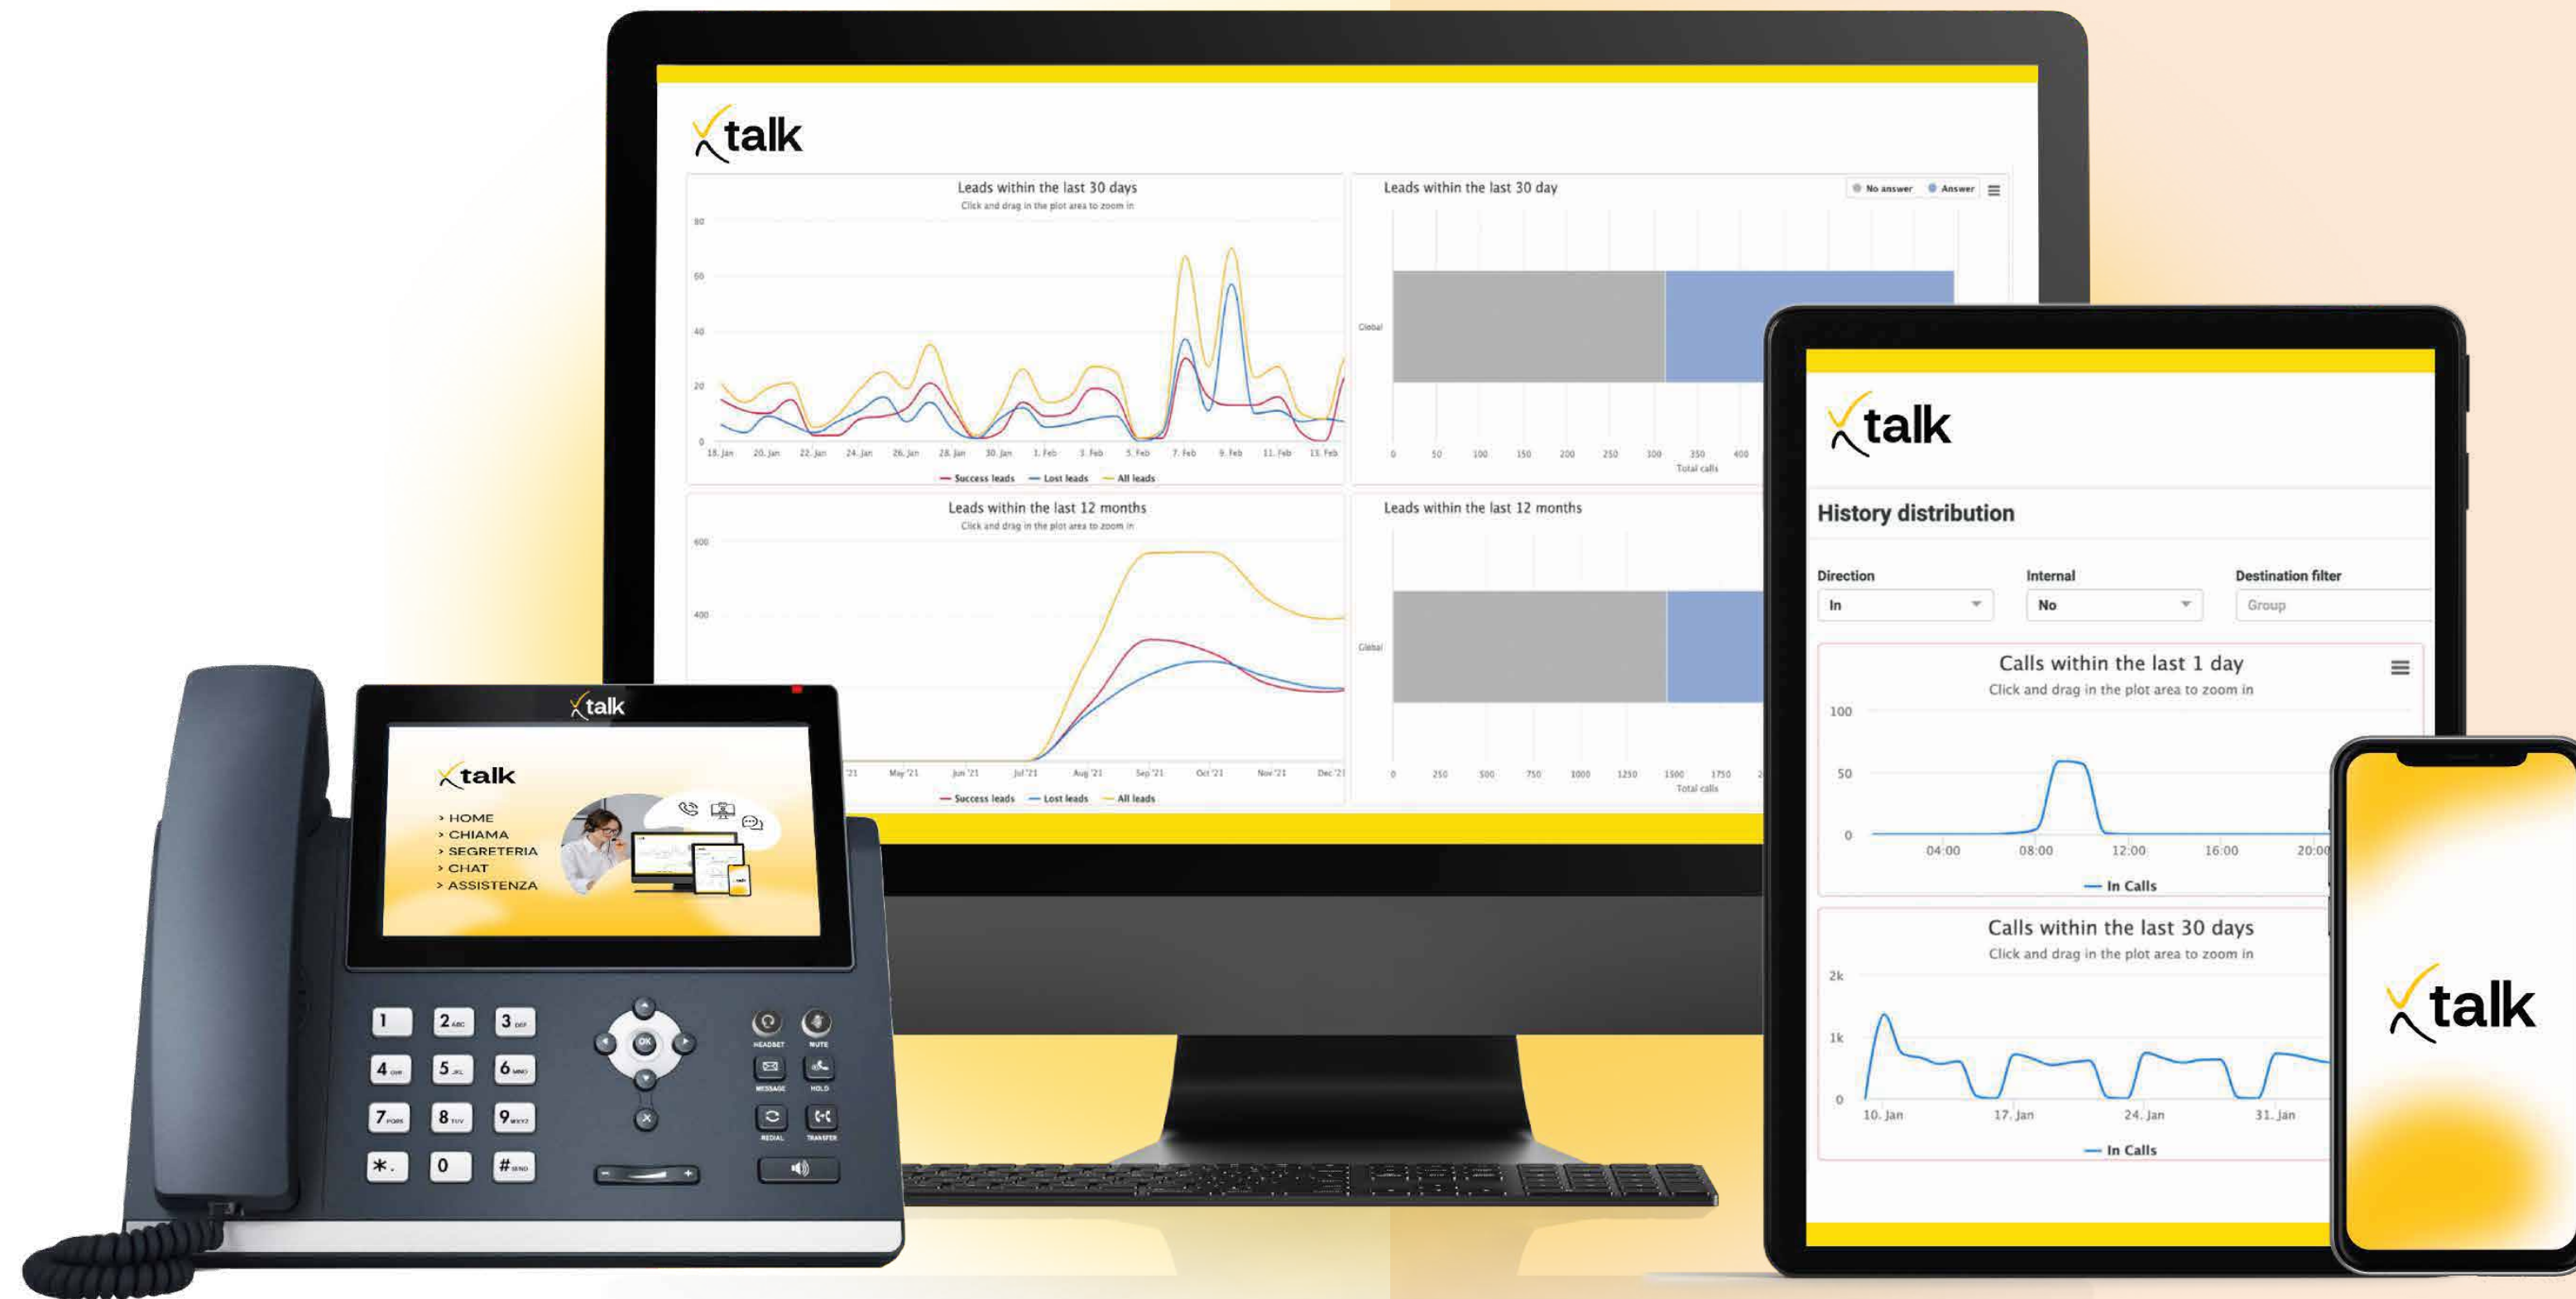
talk

Leads within the last 30 days
Click and drag in the plot area to zoom in

80
60
40
20
0

18. Jan 20. Jan 22. Jan 24. Jan 26. Jan 28. Jan 30. Jan 1. Feb 3. Feb 5. Feb 7. Feb 9. Feb 11. Feb 13. Feb

— Success leads — Lost leads — All leads

Leads within the last 30 day

No answer Answer

Global

0 50 100 150 200 250 300 350 400
Total calls

Leads within the last 12 months
Click and drag in the plot area to zoom in

600
400

'21 May '21 Jun '21 Jul '21 Aug '21 Sep '21 Oct '21 Nov '21 Dec '21

— Success leads — Lost leads — All leads

Leads within the last 12 months

Global

0 250 500 750 1000 1250 1500 1750
Total calls

talk

History distribution

Direction
In

Internal
No

Destination filter
Group

Calls within the last 1 day
Click and drag in the plot area to zoom in

100
50
0

04:00 08:00 12:00 16:00 20:00

— In Calls

Calls within the last 30 days
Click and drag in the plot area to zoom in

2k
1k
0

10. Jan 17. Jan 24. Jan 31. Jan

— In Calls

talk

talk

talk
› HOME
› CHIAMA
› SEGRETERIA
› CHAT
› ASSISTENZA

1 2 ABC 3 DEF
4 GHI 5 JKL 6 MNO
7 PQRS 8 TUV 9 WXYZ
* . 0 # SEND

OK

HEADSET MUTE
MESSAGE HOLD
REDIAL TRANSFER